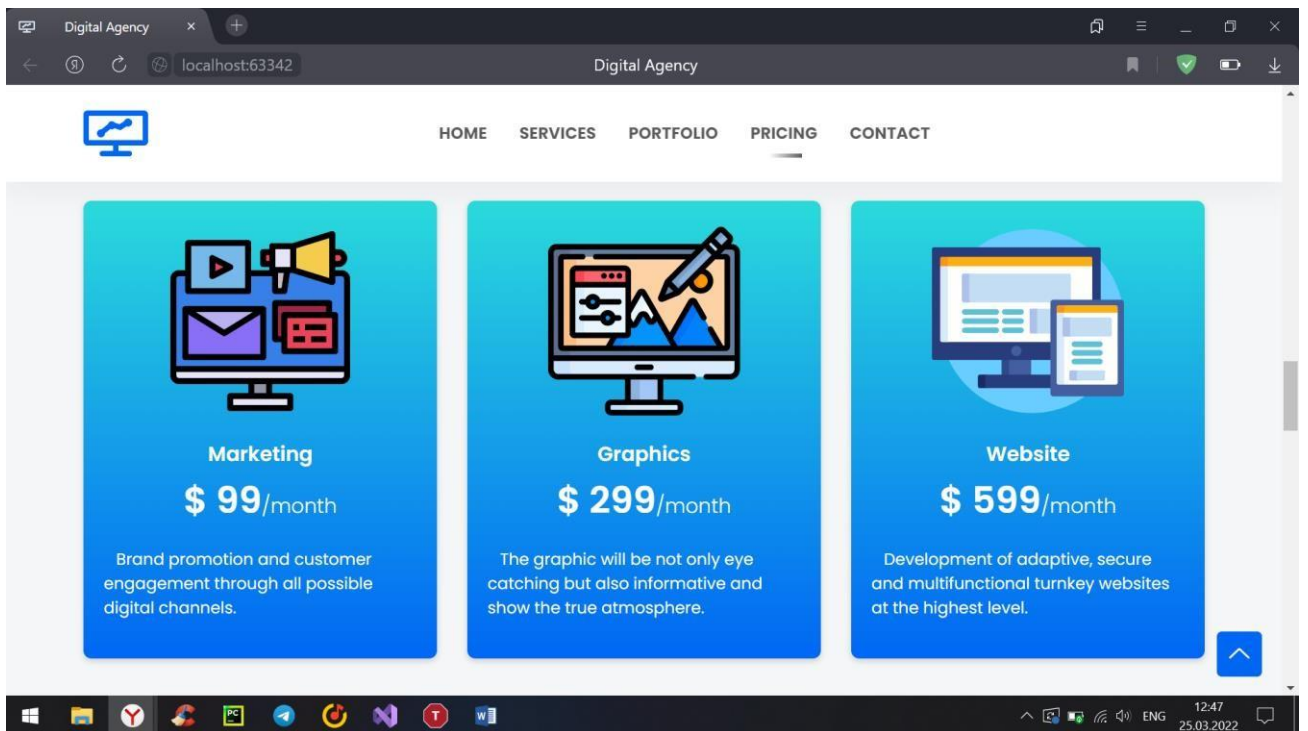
Digital Agency ×

localhost:63342

Digital Agency

HOME SERVICES PORTFOLIO PRICING CONTACT

Marketing

$ 99/month

Brand promotion and customer engagement through all possible digital channels.

Graphics

$ 299/month

The graphic will be not only eye catching but also informative and show the true atmosphere.

Website

$ 599/month

Development of adaptive, secure and multifunctional turnkey websites at the highest level.

ENG 12:47 25.03.2022